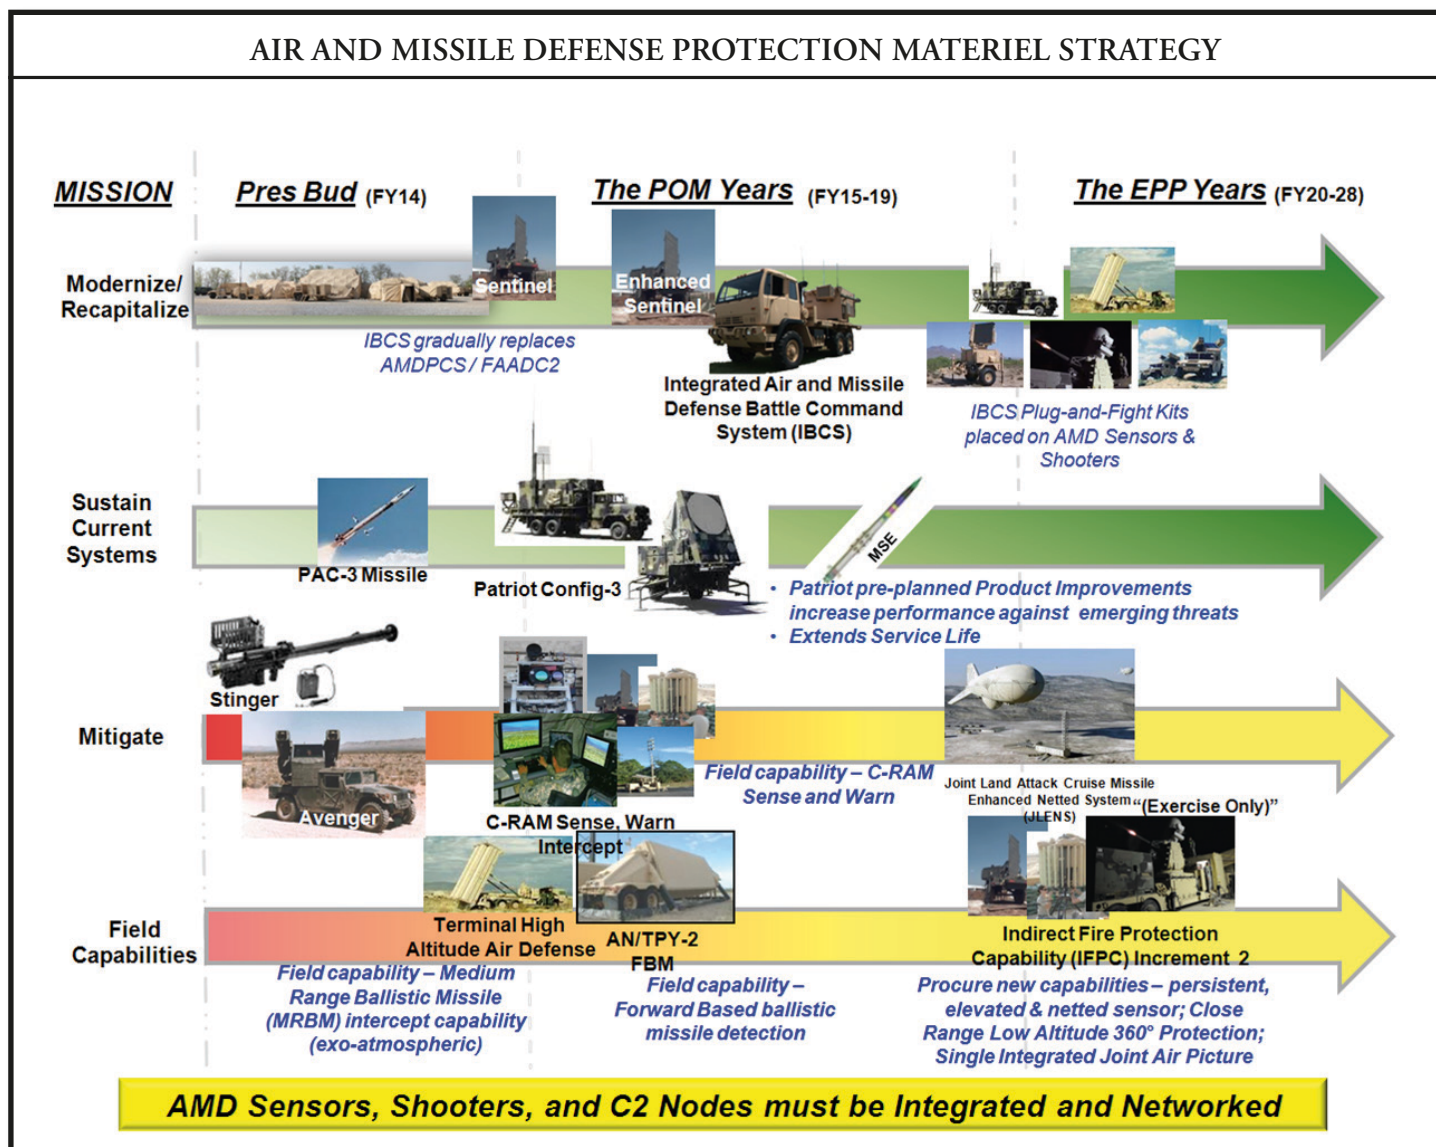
AIR AND MISSILE DEFENSE PROTECTION MATERIEL STRATEGY

MISSION

Pres Bud (FY14)

The POM Years (FY15-19)

The EPP Years (FY20-28)

Modernize/ Recapitalize

Sentinel

Enhanced Sentinel

IBCS gradually replaces AMDPCS / FAADC2

Integrated Air and Missile Defense Battle Command System (IBCS)

IBCS Plug-and-Fight Kits placed on AMD Sensors & Shooters

Sustain Current Systems

PAC-3 Missile

Patriot Config-3

MSE

• Patriot pre-planned Product Improvements increase performance against emerging threats
• Extends Service Life

Stinger

Mitigate

Avenger

C-RAM Sense, Warn Intercept

Field capability – C-RAM Sense and Warn

Joint Land Attack Cruise Missile Enhanced Netted System (JLENS) "(Exercise Only)"

Field Capabilities

Terminal High Altitude Air Defense

AN/TPY-2 FBM

Indirect Fire Protection Capability (IFPC) Increment 2

Field capability – Medium Range Ballistic Missile (MRBM) intercept capability (exo-atmospheric)

Field capability – Forward Based ballistic missile detection

Procure new capabilities – persistent, elevated & netted sensor; Close Range Low Altitude 360° Protection; Single Integrated Joint Air Picture

AMD Sensors, Shooters, and C2 Nodes must be Integrated and Networked